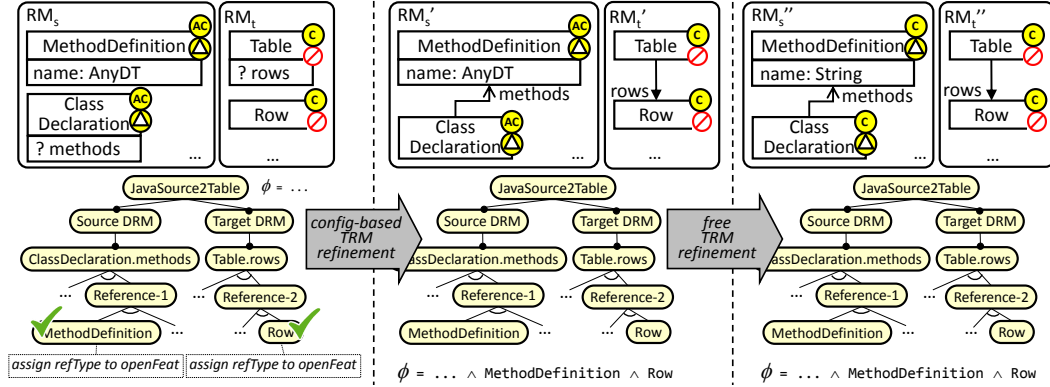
$RM_s$

AC

MethodDefinition

name: AnyDT

AC

Class Declaration

? methods

$RM_t$

C

Table

? rows

C

Row

...

...

JavaSource2Table $\phi$ = ...

Source DRM

Target DRM

ClassDeclaration.methods

Table.rows

...

Reference-1

...

Reference-2

MethodDefinition

...

Row

...

assign refType to openFeat

assign refType to openFeat

config-based TRM refinement

$RM_s'$

AC

MethodDefinition

name: AnyDT

methods

AC

Class Declaration

...

$RM_t'$

C

Table

rows

C

Row

...

JavaSource2Table

Source DRM

Target DRM

assDeclaration.methods

Table.rows

...

Reference-1

...

Reference-2

MethodDefinition

Row

$\phi$ = ... $\wedge$ MethodDefinition $\wedge$ Row

free TRM refinement

$RM_s''$

C

MethodDefinition

name: String

methods

C

Class Declaration

...

$RM_t''$

C

Table

rows

C

Row

...

JavaSource2Table

Source DRM

Target DRM

assDeclaration.methods

Table.rows

...

Reference-1

...

Reference-2

MethodDefinition

Row

$\phi$ = ... $\wedge$ MethodDefinition $\wedge$ Row